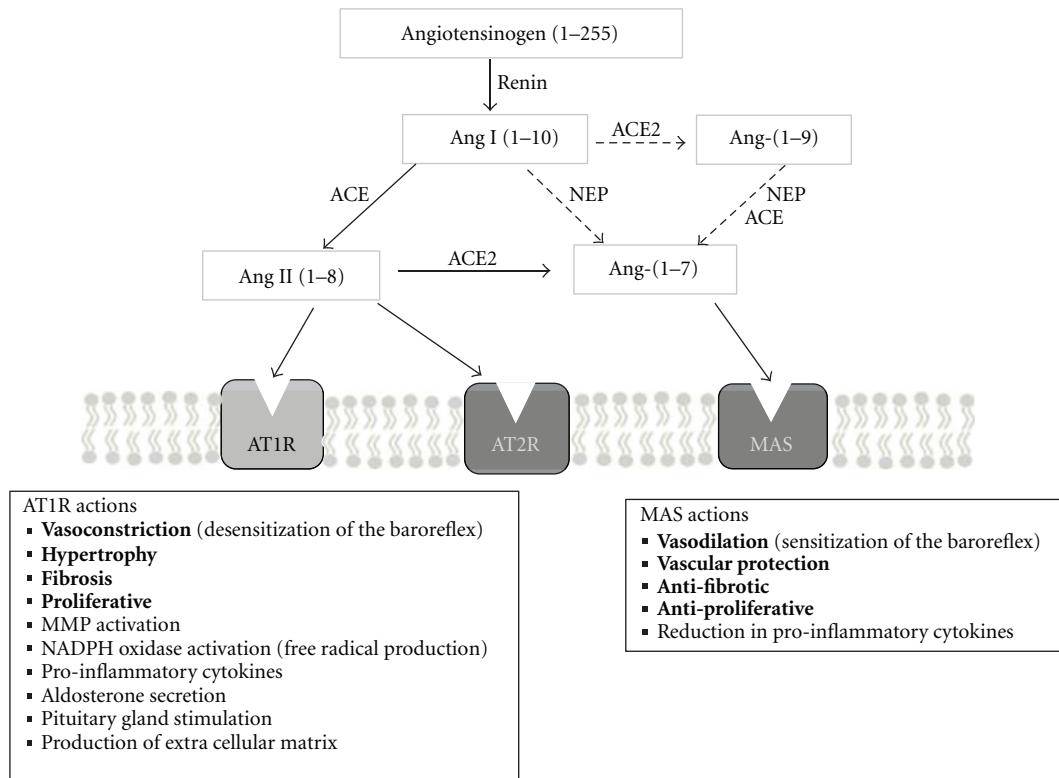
Angiotensinogen (1–255)

Renin

Ang I (1–10)

ACE2

Ang-(1–9)

ACE

NEP

NEP

ACE

Ang II (1–8)

ACE2

Ang-(1–7)

AT1R

AT2R

MAS

AT1R actions
- **Vasoconstriction** (desensitization of the baroreflex)
- **Hypertrophy**
- **Fibrosis**
- **Proliferative**
- MMP activation
- NADPH oxidase activation (free radical production)
- Pro-inflammatory cytokines
- Aldosterone secretion
- Pituitary gland stimulation
- Production of extra cellular matrix

MAS actions
- **Vasodilation** (sensitization of the baroreflex)
- **Vascular protection**
- **Anti-fibrotic**
- **Anti-proliferative**
- Reduction in pro-inflammatory cytokines